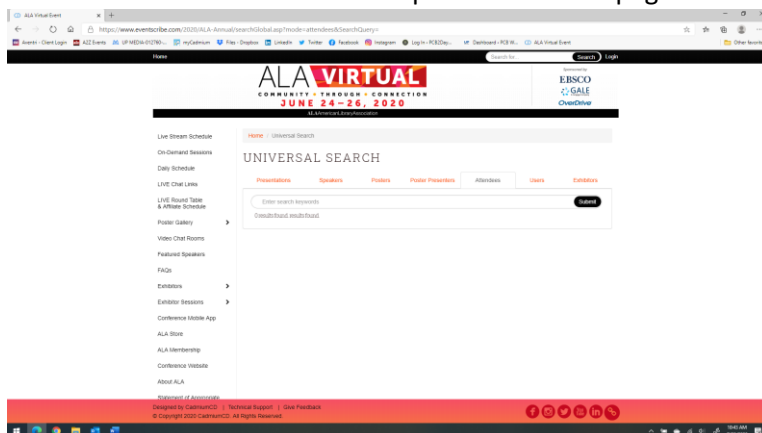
ALA Virtual Event × +

https://www.eventscribe.com/2020/ALA-Annual/searchGlobal.asp?mode=attendees&SearchQuery=

Eventri - Client Login | A2Z Events | UP MEDIA | myCadmium | Files - Dropbox | LinkedIn | Twitter | Facebook | Instagram | Log In | Dashboard | ALA Virtual Event | Other favorites

Home | Search for... | Search | Login

ALA VIRTUAL
COMMUNITY • THROUGH • CONNECTION
JUNE 24–26, 2020
ALA American Library Association

Sponsored by
EBSCO
GALE
OverDrive

Live Stream Schedule
On-Demand Sessions
Daily Schedule
LIVE Chat Links
LIVE Round Table & Affiliate Schedule
Poster Gallery
Video Chat Rooms
Featured Speakers
FAQs
Exhibitors
Exhibitor Sessions
Conference Mobile App
ALA Store
ALA Membership
Conference Website
About ALA
Statement of Appropriate

Home / Universal Search

UNIVERSAL SEARCH

Presentations | Speakers | Posters | Poster Presenters | Attendees | Users | Exhibitors

Enter search keywords | Submit

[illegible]

Designed by CadmiumCD | Technical Support | Give Feedback
© Copyright 2020 CadmiumCD. All Rights Reserved.

10:45 AM